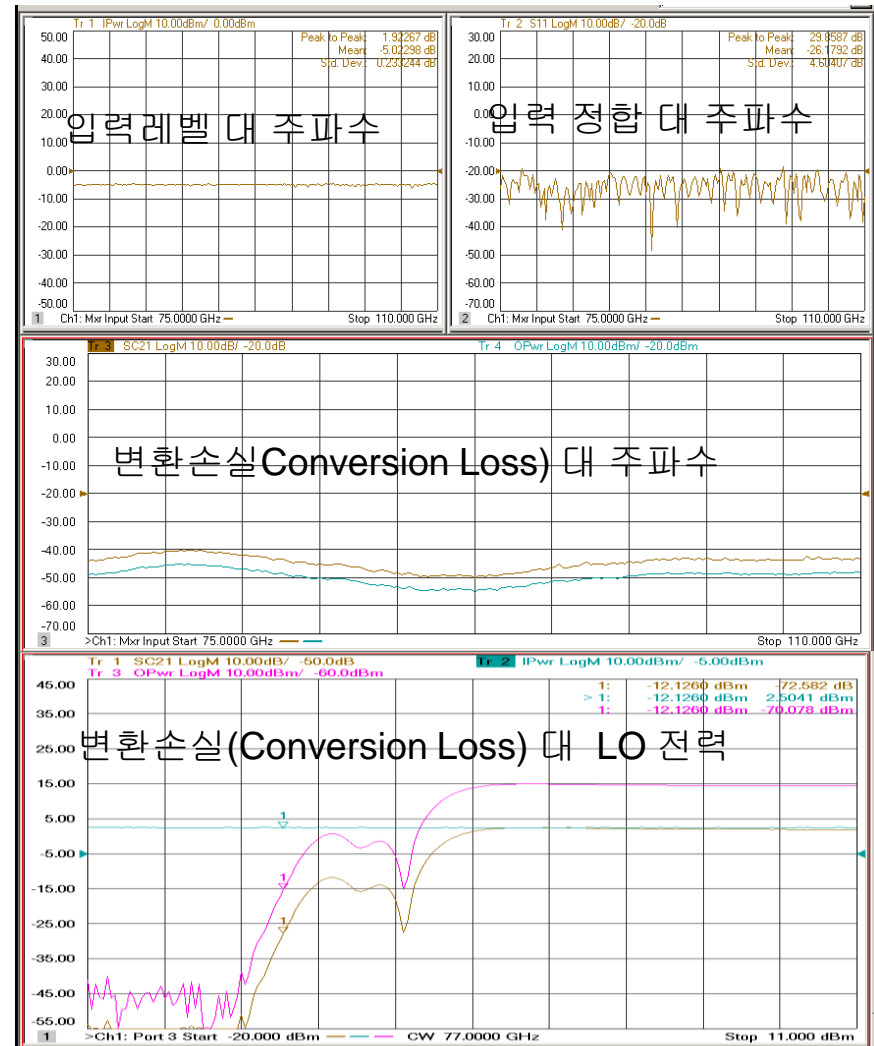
Tr 1 IPwr LogM 10.00dBm/ 0.00dBm
Peak to Peak: 1.92267 dB
Mean: -5.02298 dB
Std. Dev.: 0.233244 dB
50.00
40.00
30.00
20.00
10.00
0.00
-10.00
-20.00
-30.00
-40.00
-50.00
입력레벨 대 주파수
1 Ch1: Mxr Input Start 75.0000 GHz Stop 110.000 GHz

Tr 2 S11 LogM 10.00dB/ -20.0dB
Peak to Peak: 29.8587 dB
Mean: -26.1792 dB
Std. Dev.: 4.60407 dB
30.00
20.00
10.00
0.00
-10.00
-20.00
-30.00
-40.00
-50.00
-60.00
-70.00
입력 정합 대 주파수
2 Ch1: Mxr Input Start 75.0000 GHz Stop 110.000 GHz

Tr 3 SC21 LogM 10.00dB/ -20.0dB
Tr 4 OPwr LogM 10.00dBm/ -20.0dBm
30.00
20.00
10.00
0.00
-10.00
-20.00
-30.00
-40.00
-50.00
-60.00
-70.00
변환손실(Conversion Loss) 대 주파수
3 >Ch1: Mxr Input Start 75.0000 GHz Stop 110.000 GHz

Tr 1 SC21 LogM 10.00dB/ -50.0dB
Tr 2 IPwr LogM 10.00dBm/ -5.00dBm
Tr 3 OPwr LogM 10.00dBm/ -60.0dBm
1: -12.1260 dBm -72.582 dB
> 1: -12.1260 dBm 2.5041 dBm
1: -12.1260 dBm -70.078 dBm
45.00
35.00
25.00
15.00
5.00
-5.00
-15.00
-25.00
-35.00
-45.00
-55.00
변환손실(Conversion Loss) 대 LO 전력
1
1
1
1 >Ch1: Port 3 Start -20.000 dBm CW 77.0000 GHz Stop 11.000 dBm